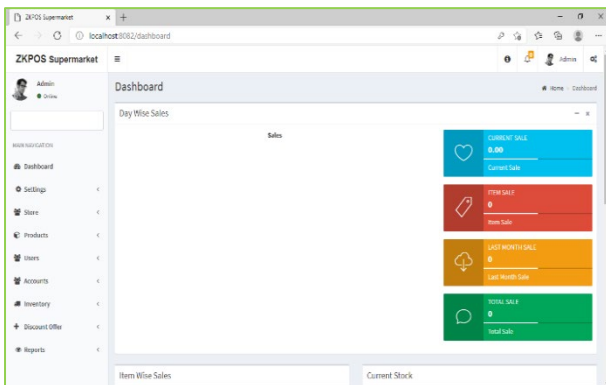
ZKPOS Supermarket × +

localhost:8082/dashboard

ZKPOS Supermarket ≡

0 Admin

Admin
● Online

MAIN NAVIGATION

Dashboard

Settings

Store

Products

Users

Accounts

Inventory

Discount Offer

Reports

Dashboard

Home > Dashboard

Day Wise Sales

Sales

CURRENT SALE
0.00
Current Sale

ITEM SALE
0
Item Sale

LAST MONTH SALE
0
Last Month Sale

TOTAL SALE
0
Total Sale

Item Wise Sales

Current Stock